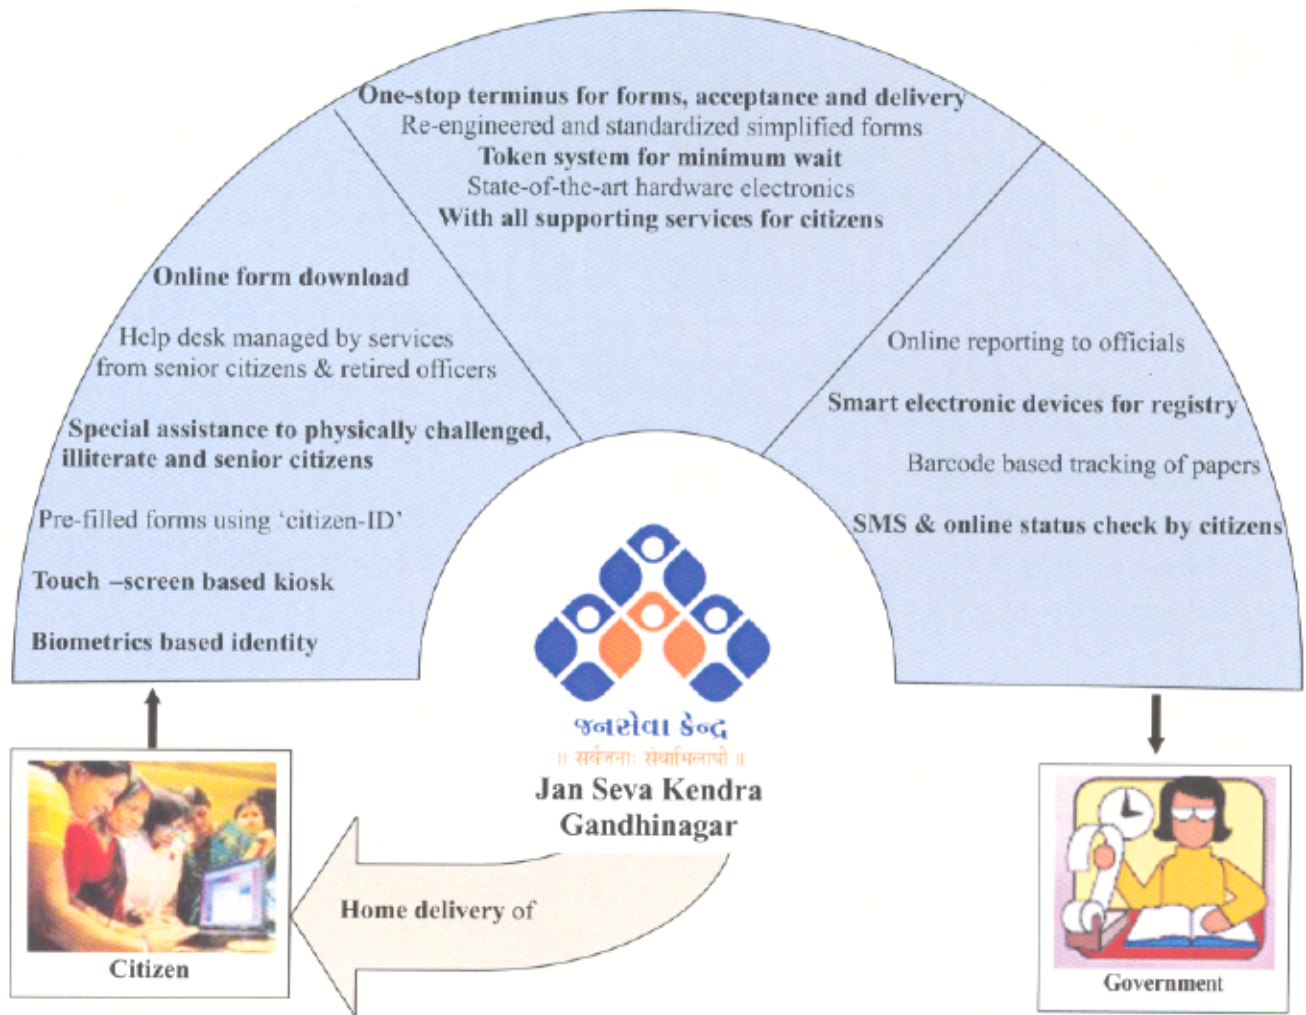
One-stop terminus for forms, acceptance and delivery
Re-engineered and standardized simplified forms
Token system for minimum wait
State-of-the-art hardware electronics
With all supporting services for citizens

Online form download

Help desk managed by services from senior citizens & retired officers

Special assistance to physically challenged, illiterate and senior citizens

Pre-filled forms using 'citizen-ID'

Touch –screen based kiosk

Biometrics based identity

Online reporting to officials

Smart electronic devices for registry

Barcode based tracking of papers

SMS & online status check by citizens

જનસેવા કેન્દ્ર
॥ सर्वजनाः सेवामिलाषी ॥
Jan Seva Kendra
Gandhinagar

Home delivery of

Citizen

Government